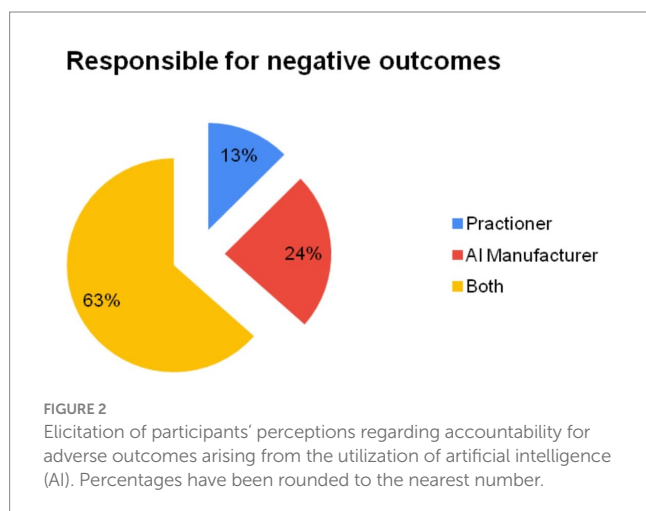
Responsible for negative outcomes

13%

24%

63%

Practioner
AI Manufacturer
Both

FIGURE 2
Elicitation of participants' perceptions regarding accountability for adverse outcomes arising from the utilization of artificial intelligence (AI). Percentages have been rounded to the nearest number.